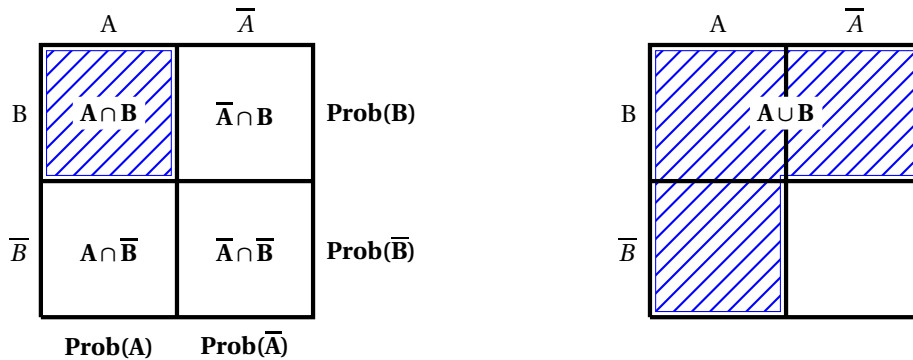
| | A | $\overline{A}$ | |
|---|---|---|---|
| B | $\mathbf{A \cap B}$ | $\mathbf{\overline{A} \cap B}$ | **Prob(B)** |
| $\overline{B}$ | $\mathbf{A \cap \overline{B}}$ | $\mathbf{\overline{A} \cap \overline{B}}$ | **Prob($\overline{\text{B}}$)** |
| | **Prob(A)** | **Prob($\overline{\text{A}}$)** | |

A $\overline{A}$

B $\mathbf{A \cup B}$

$\overline{B}$